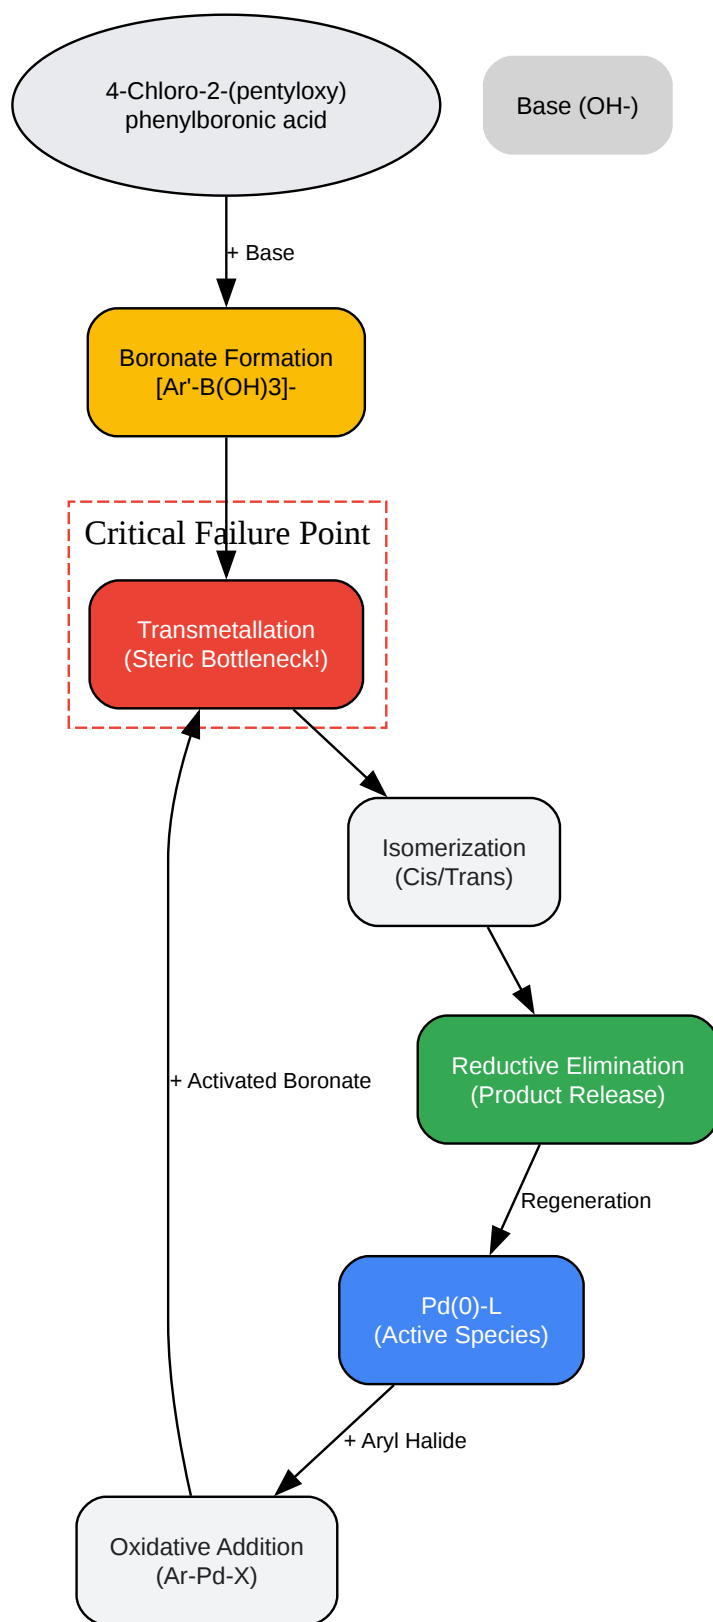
4-Chloro-2-(pentyloxy)
phenylboronic acid

Base (OH-)

+ Base

Boronate Formation
[Ar'-B(OH)3]-

Critical Failure Point

Transmetallation
(Steric Bottleneck!)

Isomerization
(Cis/Trans)

+ Activated Boronate

Reductive Elimination
(Product Release)

Regeneration

Pd(0)-L
(Active Species)

+ Aryl Halide

Oxidative Addition
(Ar-Pd-X)